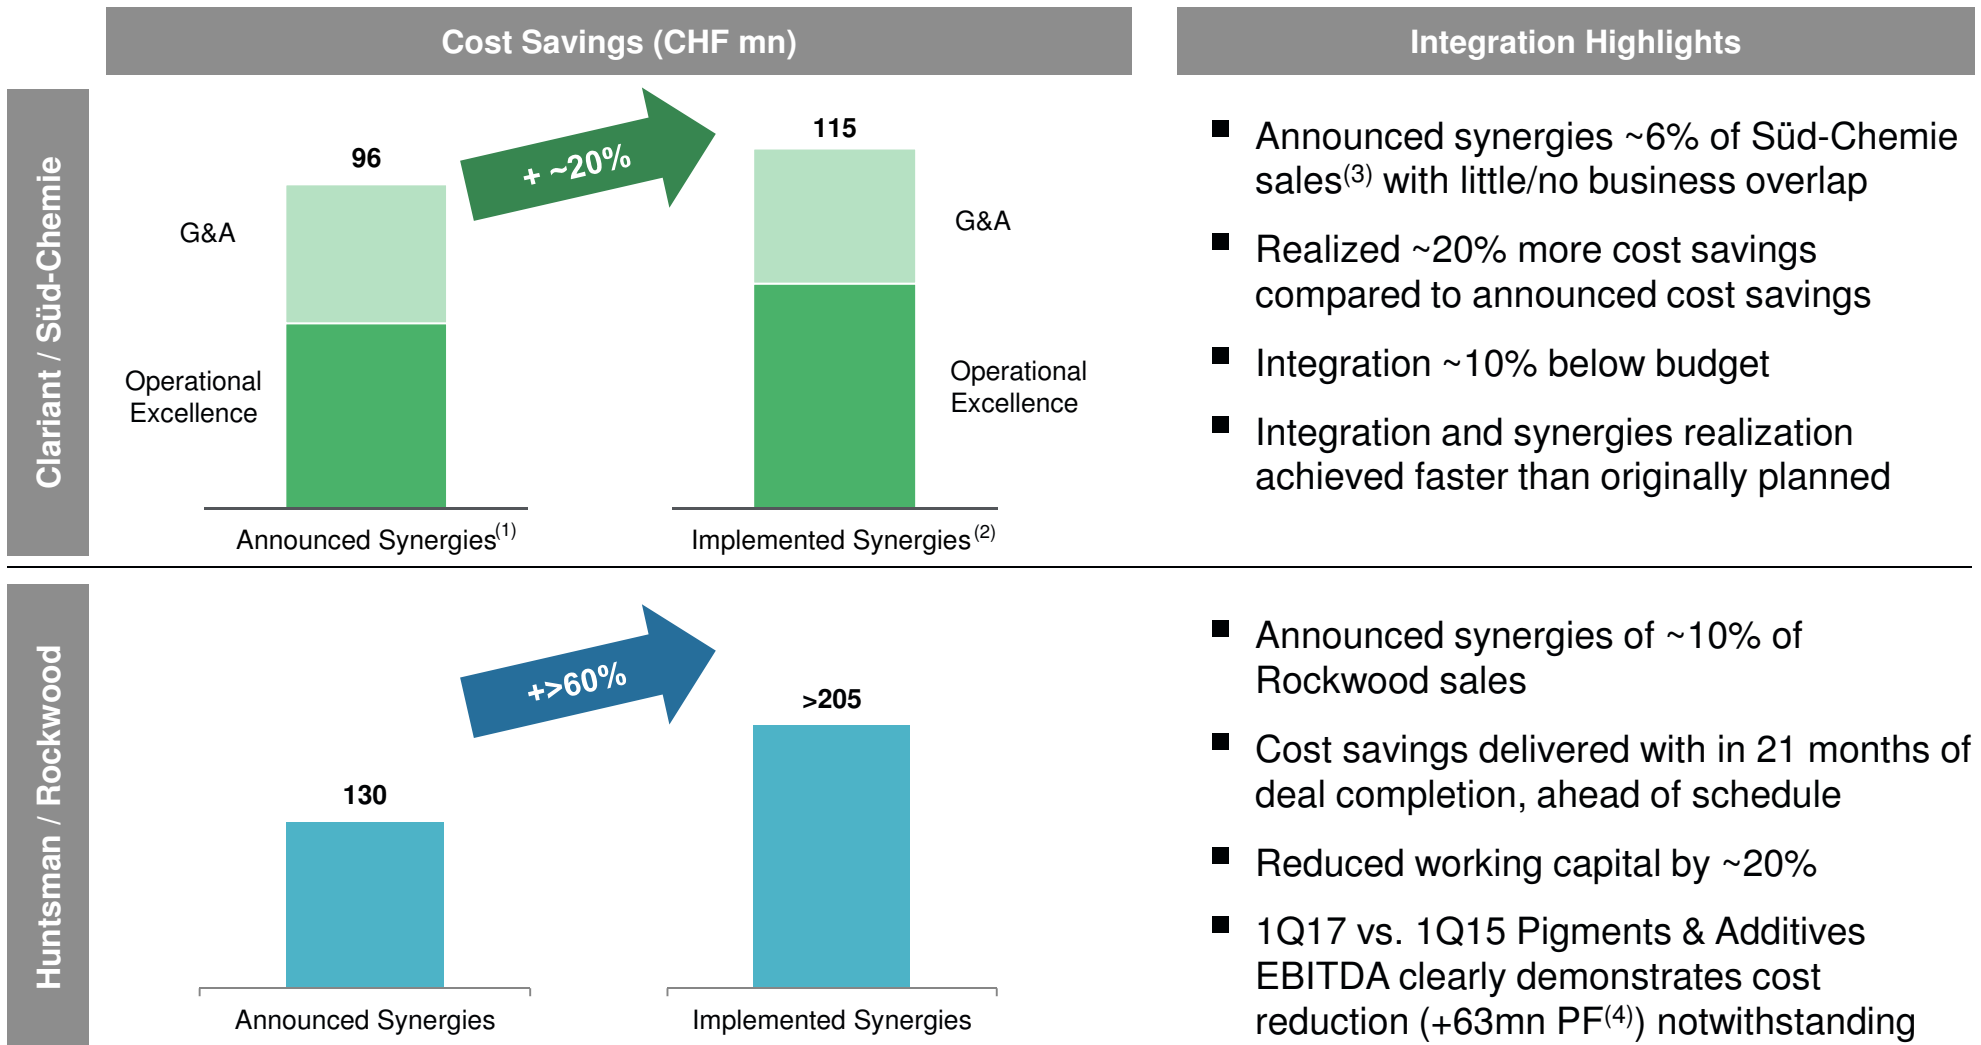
Cost Savings (CHF mn)

Integration Highlights

Clariant / Süd-Chemie

96

+ ~20%

115

G&A

Operational Excellence

G&A

Operational Excellence

Announced Synergies$^{(1)}$

Implemented Synergies$^{(2)}$

■ Announced synergies ~6% of Süd-Chemie sales$^{(3)}$ with little/no business overlap

■ Realized ~20% more cost savings compared to announced cost savings

■ Integration ~10% below budget

■ Integration and synergies realization achieved faster than originally planned

Huntsman / Rockwood

+>60%

>205

130

Announced Synergies

Implemented Synergies

■ Announced synergies of ~10% of Rockwood sales

■ Cost savings delivered with in 21 months of deal completion, ahead of schedule

■ Reduced working capital by ~20%

■ 1Q17 vs. 1Q15 Pigments & Additives EBITDA clearly demonstrates cost reduction (+63mn PF$^{(4)}$) notwithstanding